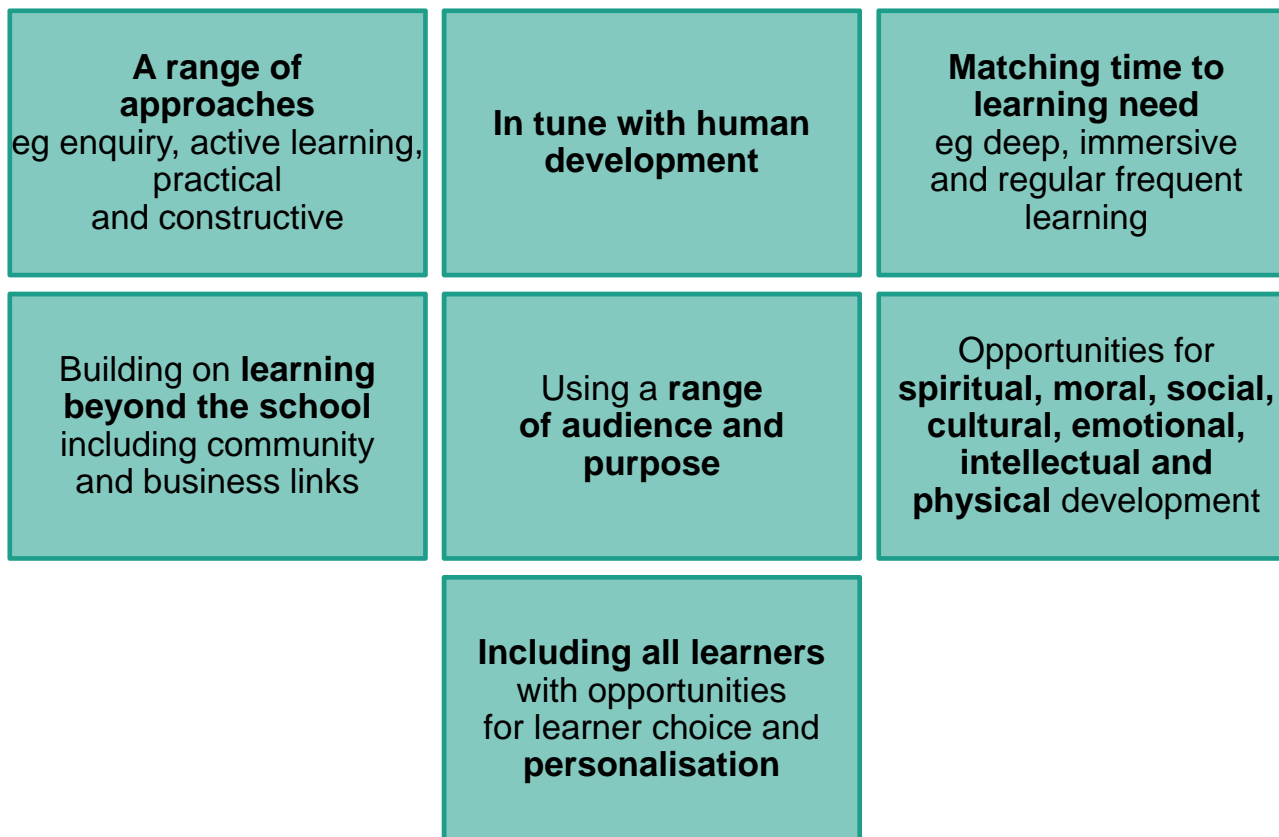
A range of approaches eg enquiry, active learning, practical and constructive

In tune with human development

Matching time to learning need eg deep, immersive and regular frequent learning

Building on learning beyond the school including community and business links

Using a range of audience and purpose

Opportunities for spiritual, moral, social, cultural, emotional, intellectual and physical development

Including all learners with opportunities for learner choice and personalisation